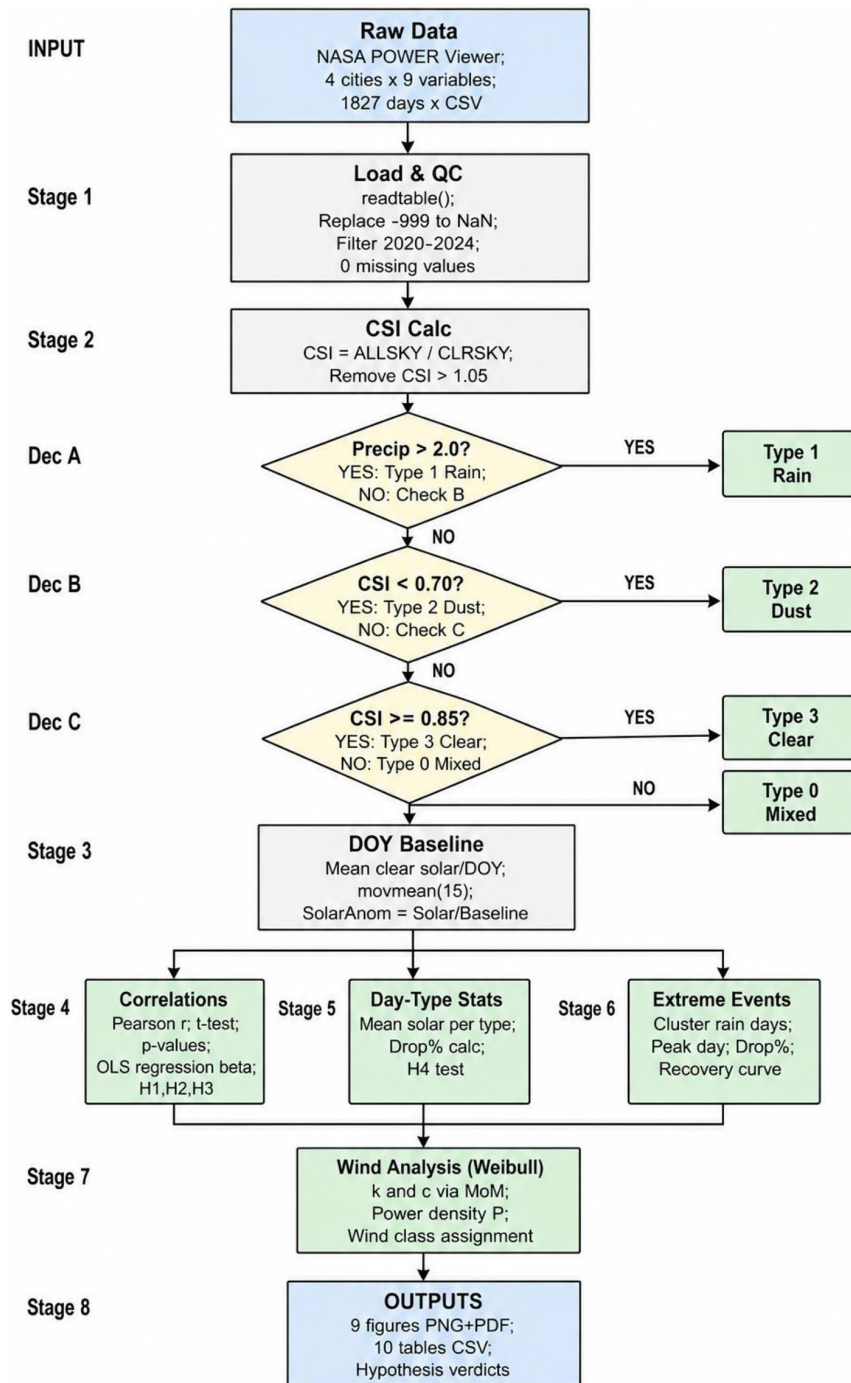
INPUT

Raw Data
NASA POWER Viewer;
4 cities x 9 variables;
1827 days x CSV

Stage 1

Load & QC
readtable();
Replace -999 to NaN;
Filter 2020-2024;
0 missing values

Stage 2

CSI Calc
CSI = ALLSKY / CLRSKY;
Remove CSI > 1.05

Dec A

Precip > 2.0?
YES: Type 1 Rain;
NO: Check B

YES

Type 1
Rain

NO

Dec B

CSI < 0.70?
YES: Type 2 Dust;
NO: Check C

YES

Type 2
Dust

NO

Dec C

CSI >= 0.85?
YES: Type 3 Clear;
NO: Type 0 Mixed

YES

Type 3
Clear

NO

Type 0
Mixed

Stage 3

DOY Baseline
Mean clear solar/DOY;
movmean(15);
SolarAnom = Solar/Baseline

Stage 4

Correlations
Pearson r; t-test;
p-values;
OLS regression beta;
H1,H2,H3

Stage 5

Day-Type Stats
Mean solar per type;
Drop% calc;
H4 test

Stage 6

Extreme Events
Cluster rain days;
Peak day; Drop%;
Recovery curve

Stage 7

Wind Analysis (Weibull)
k and c via MoM;
Power density P;
Wind class assignment

Stage 8

OUTPUTS
9 figures PNG+PDF;
10 tables CSV;
Hypothesis verdicts